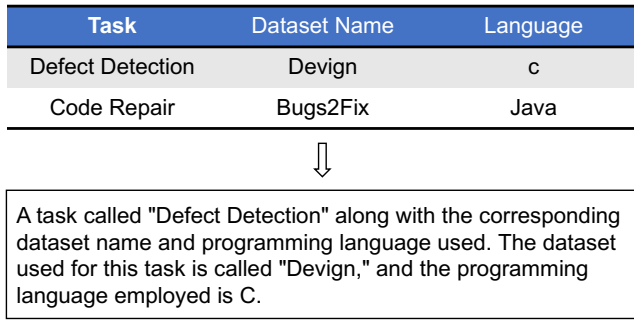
| Task | Dataset Name | Language |
|---|---|---|
| Defect Detection | Devign | c |
| Code Repair | Bugs2Fix | Java |

⇩

A task called "Defect Detection" along with the corresponding dataset name and programming language used. The dataset used for this task is called "Devign," and the programming language employed is C.